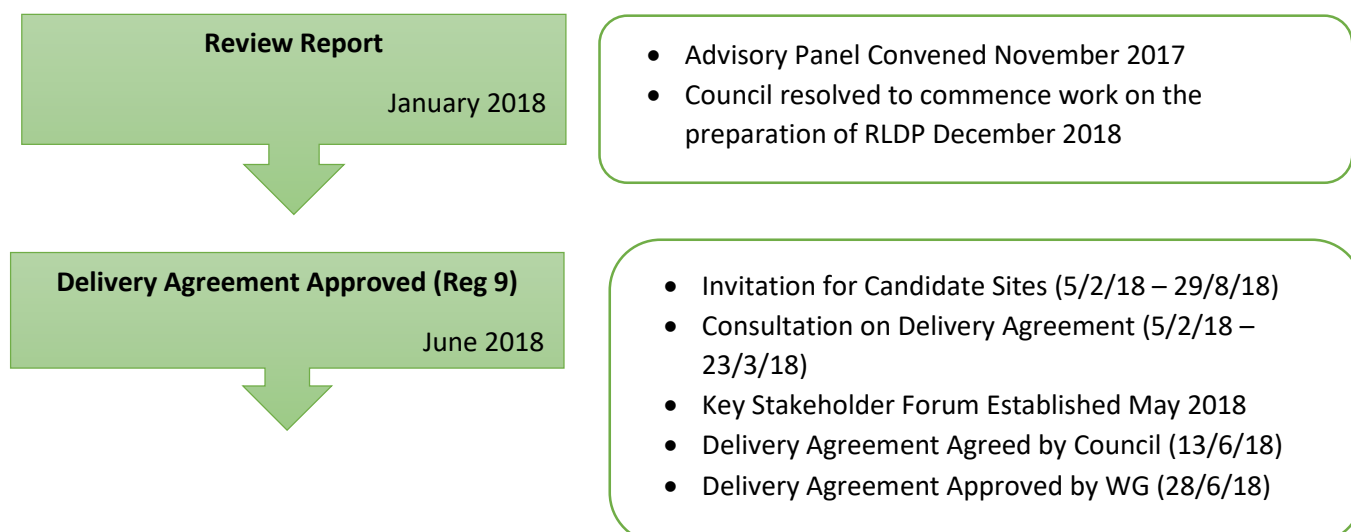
**Review Report**

January 2018

- Advisory Panel Convened November 2017
- Council resolved to commence work on the preparation of RLDP December 2018

**Delivery Agreement Approved (Reg 9)**

June 2018

- Invitation for Candidate Sites (5/2/18 – 29/8/18)
- Consultation on Delivery Agreement (5/2/18 – 23/3/18)
- Key Stakeholder Forum Established May 2018
- Delivery Agreement Agreed by Council (13/6/18)
- Delivery Agreement Approved by WG (28/6/18)